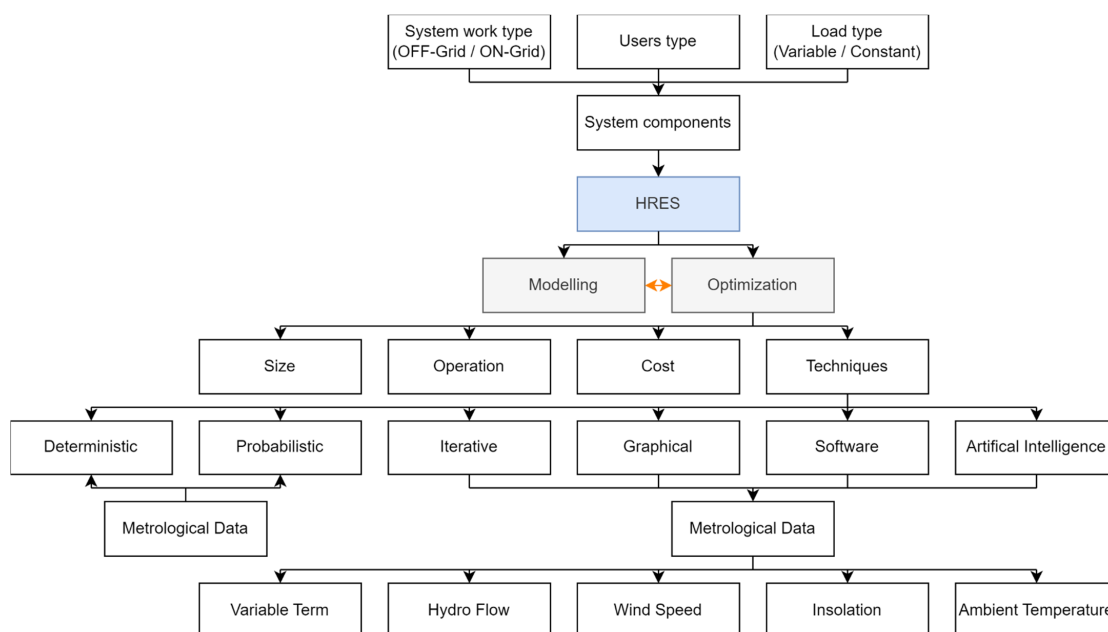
System work type (OFF-Grid / ON-Grid)

Users type

Load type (Variable / Constant)

System components

HRES

Modelling

Optimization

Size

Operation

Cost

Techniques

Deterministic

Probabilistic

Iterative

Graphical

Software

Artifical Intelligence

Metrological Data

Metrological Data

Variable Term

Hydro Flow

Wind Speed

Insolation

Ambient Temperature